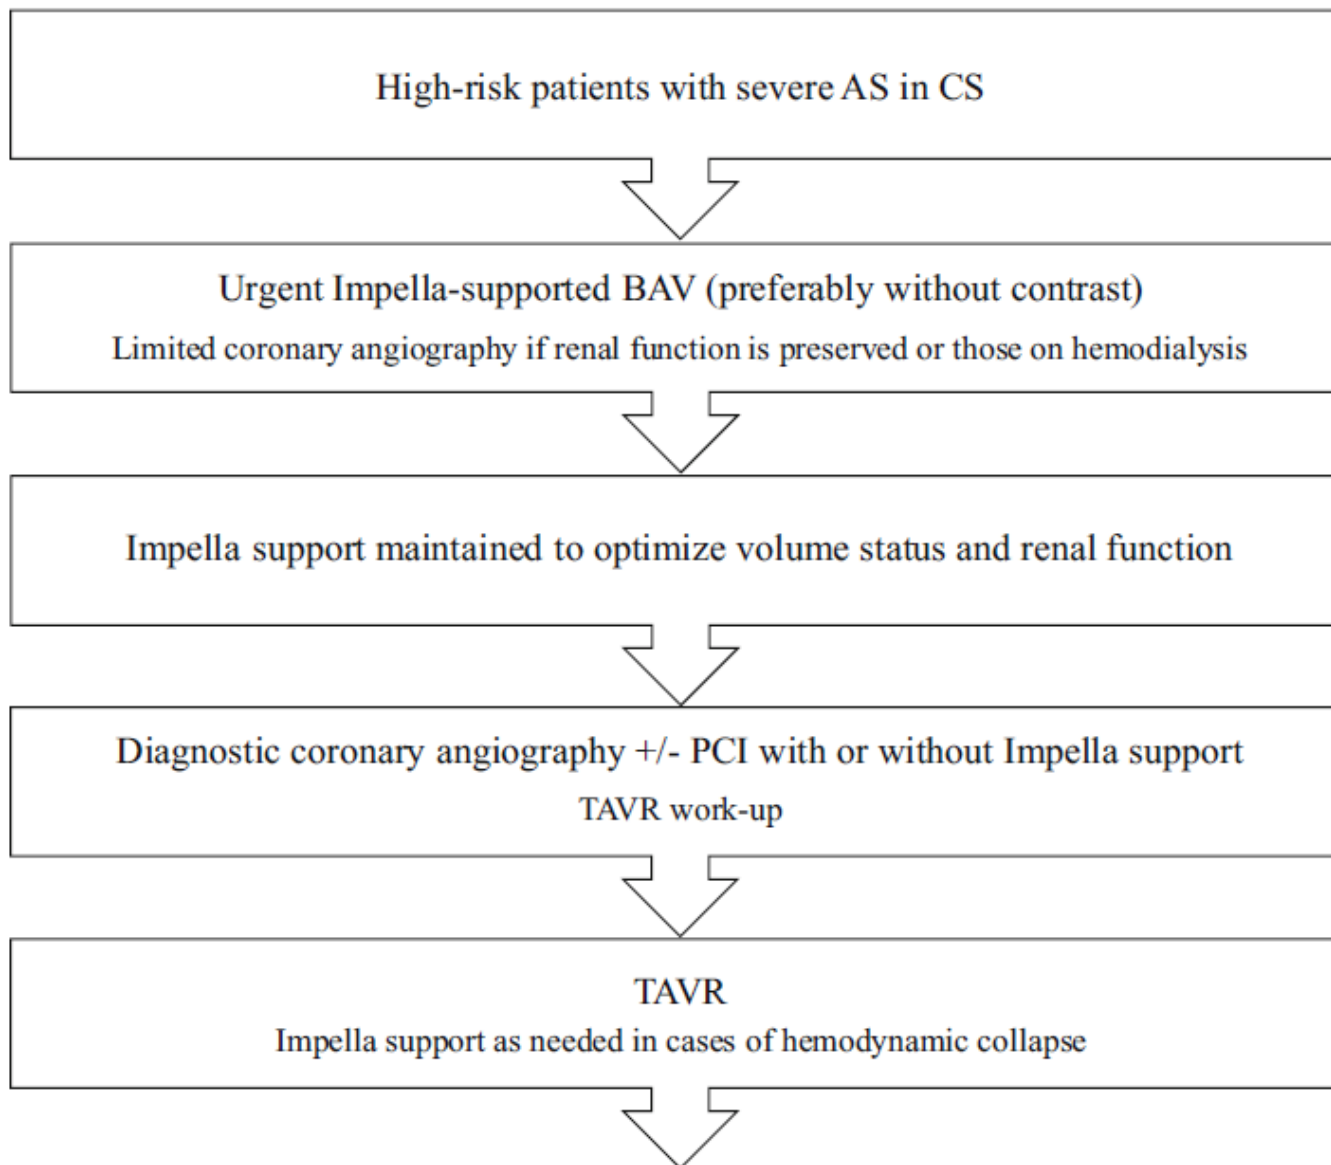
High-risk patients with severe AS in CS

Urgent Impella-supported BAV (preferably without contrast)

Limited coronary angiography if renal function is preserved or those on hemodialysis

Impella support maintained to optimize volume status and renal function

Diagnostic coronary angiography +/- PCI with or without Impella support

TAVR work-up

TAVR

Impella support as needed in cases of hemodynamic collapse